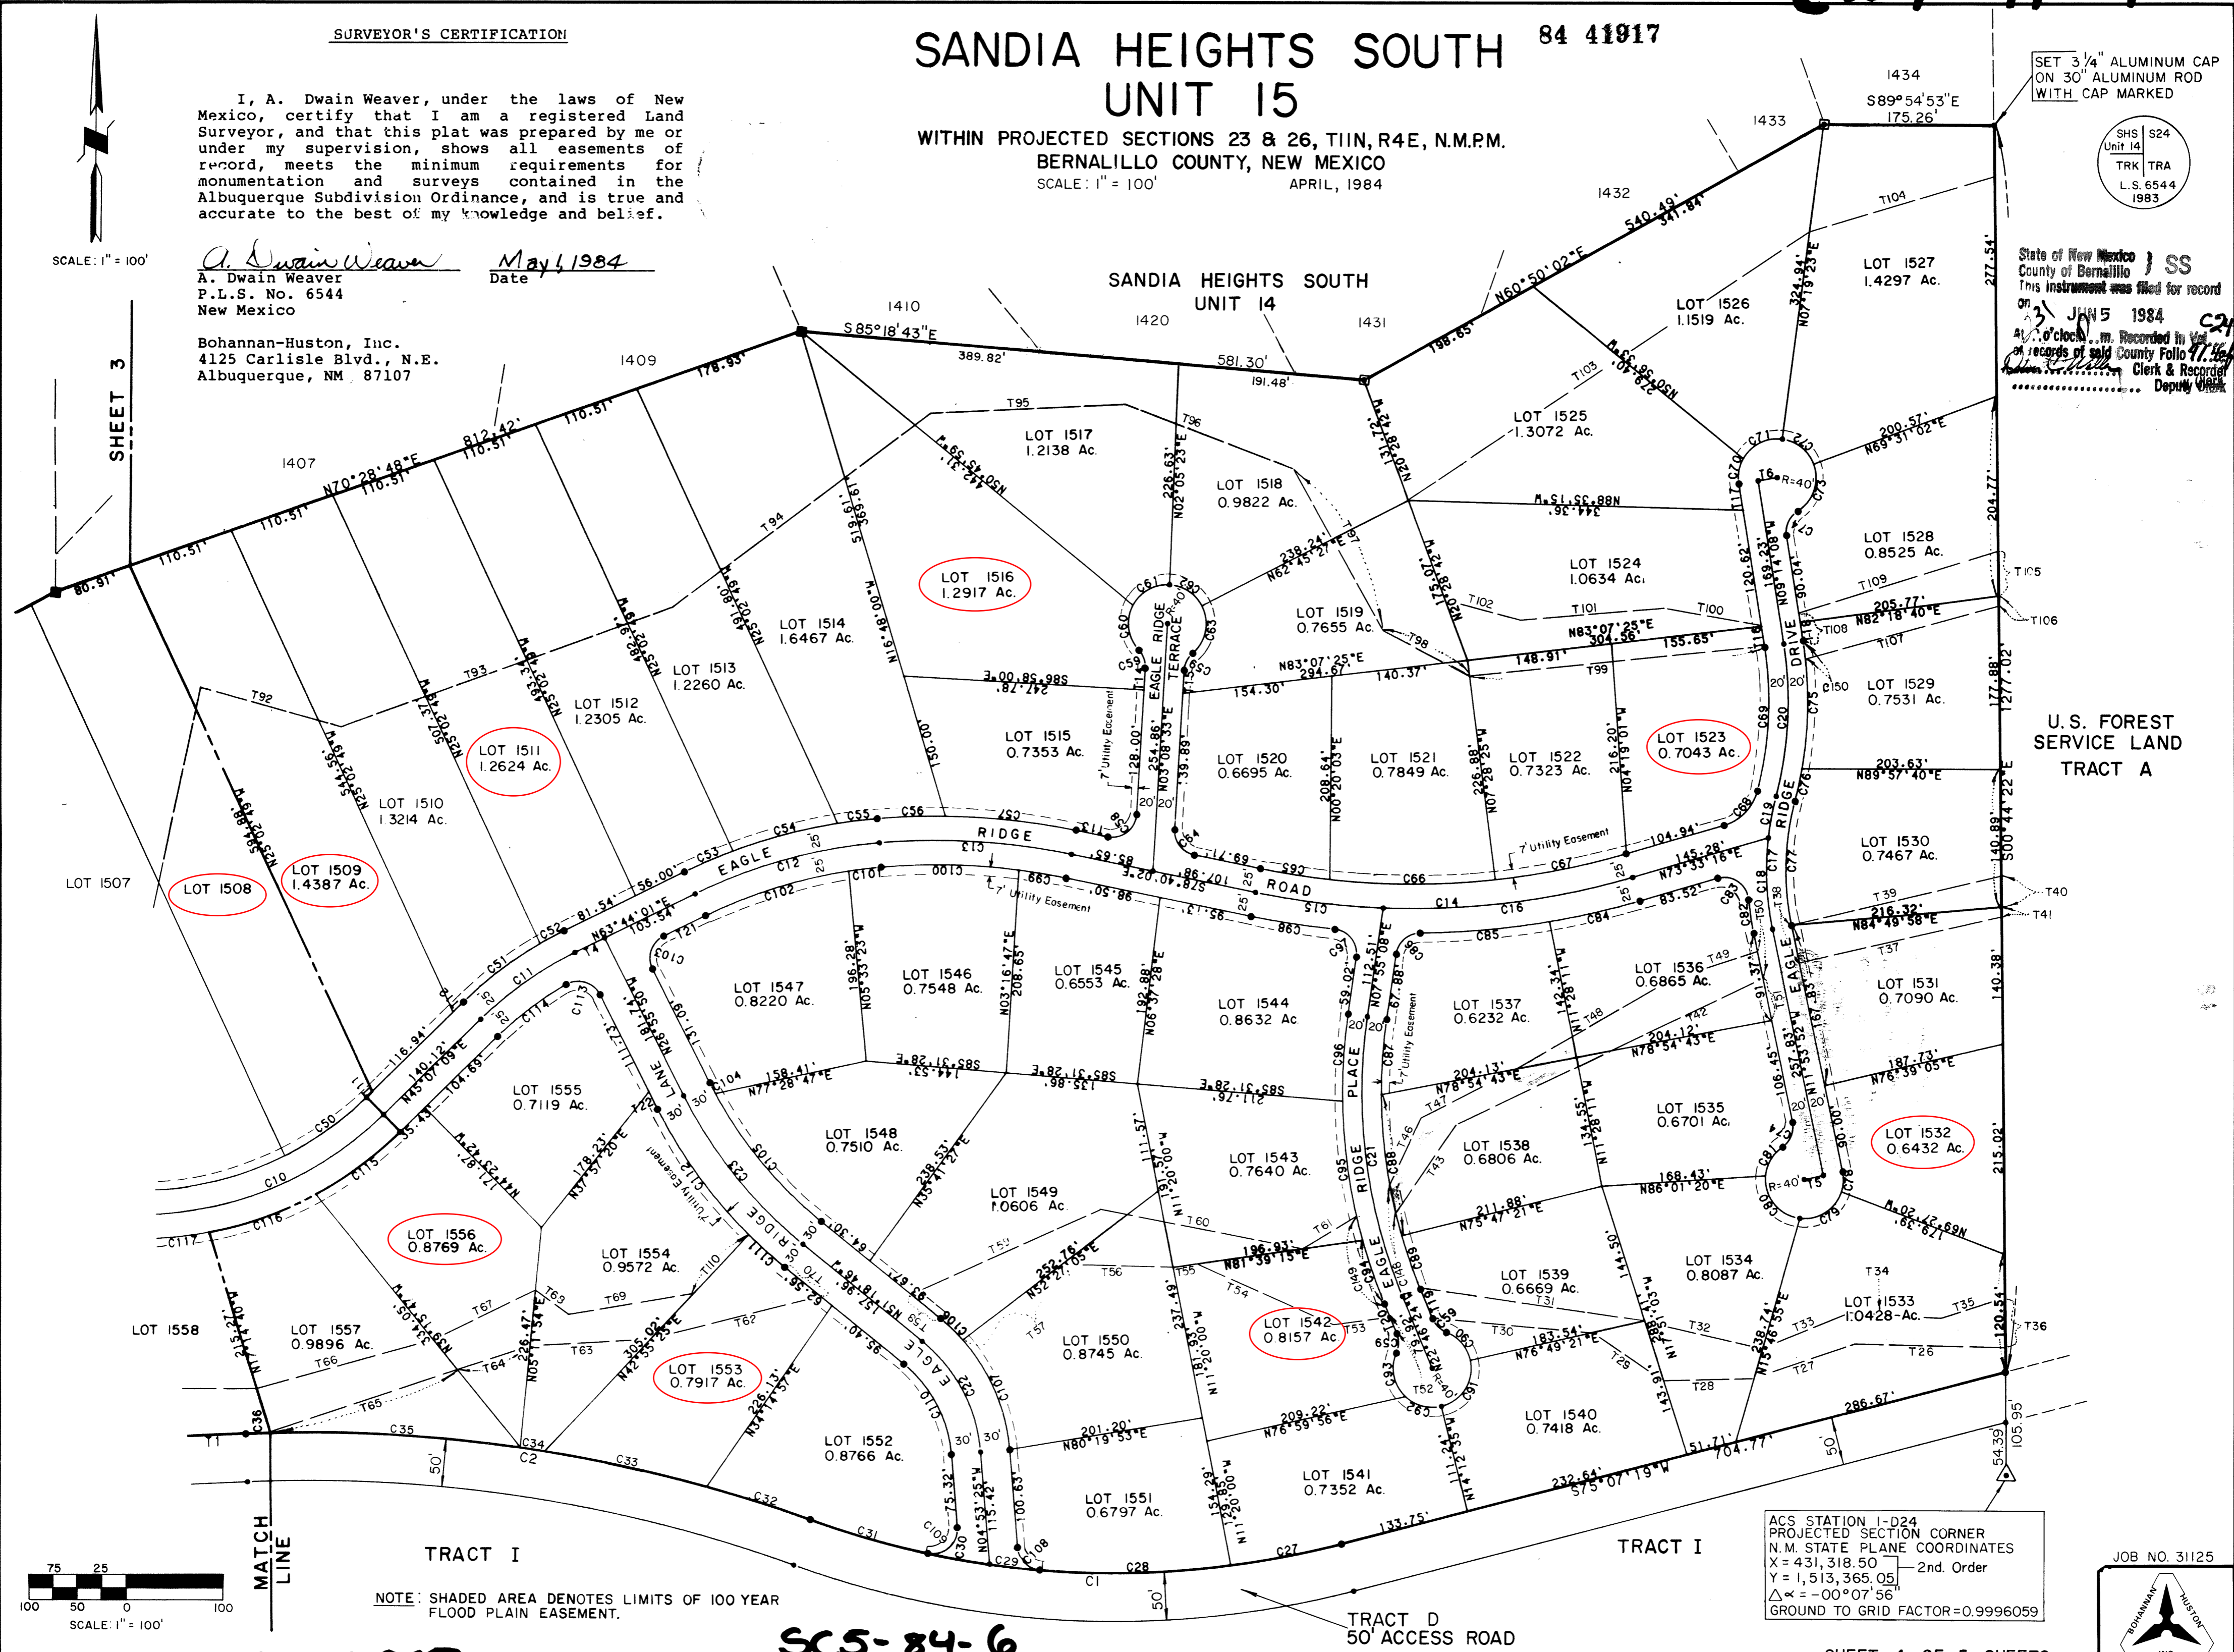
SURVEYOR'S CERTIFICATION

I, A. Dwain Weaver, under the laws of New Mexico, certify that I am a registered Land Surveyor, and that this plat was prepared by me or under my supervision, shows all easements of record, meets the minimum requirements for monumentation and surveys contained in the Albuquerque Subdivision Ordinance, and is true and accurate to the best of my knowledge and belief.

A. Dwain Weaver
A. Dwain Weaver
P.L.S. No. 6544
New Mexico

May 1, 1984
Date

Bohannan-Huston, Inc.
4125 Carlisle Blvd., N.E.
Albuquerque, NM 87107

SCALE: 1" = 100'

SANDIA HEIGHTS SOUTH
UNIT 15
WITHIN PROJECTED SECTIONS 23 & 26, T11N, R4E, N.M.P.M.
BERNALILLO COUNTY, NEW MEXICO
SCALE: 1" = 100'   APRIL, 1984

84 41917

SET 3 1/4" ALUMINUM CAP ON 30" ALUMINUM ROD WITH CAP MARKED

SHS Unit 14 | S24
TRK | TRA
L.S. 6544
1983

State of New Mexico } SS
County of Bernalillo
This instrument was filed for record on JUN 5 1984
at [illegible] o'clock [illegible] m. Recorded in Vol. C24 of records of said County Folio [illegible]
Clerk & Recorder
Deputy Clerk

SANDIA HEIGHTS SOUTH
UNIT 14

SHEET 3

1407 1409 1410 1420 1431 1432 1433 1434

S85°18'43"E 389.82' 581.30' 191.48' S89°54'53"E 175.26' N60°50'02"E 540.49' 341.84' N70°28'48"E 812.42' 110.51' 178.93' 80.91'

LOT 1507
LOT 1508
LOT 1509 1.4387 Ac.
LOT 1510 1.3214 Ac.
LOT 1511 1.2624 Ac.
LOT 1512 1.2305 Ac.
LOT 1513 1.2260 Ac.
LOT 1514 1.6467 Ac.
LOT 1515 0.7353 Ac.
LOT 1516 1.2917 Ac.
LOT 1517 1.2138 Ac.
LOT 1518 0.9822 Ac.
LOT 1519 0.7655 Ac.
LOT 1520 0.6695 Ac.
LOT 1521 0.7849 Ac.
LOT 1522 0.7323 Ac.
LOT 1523 0.7043 Ac.
LOT 1524 1.0634 Ac.
LOT 1525 1.3072 Ac.
LOT 1526 1.1519 Ac.
LOT 1527 1.4297 Ac.
LOT 1528 0.8525 Ac.
LOT 1529 0.7531 Ac.
LOT 1530 0.7467 Ac.
LOT 1531 0.7090 Ac.
LOT 1532 0.6432 Ac.
LOT 1533 1.0428 Ac.
LOT 1534 0.8087 Ac.
LOT 1535 0.6701 Ac.
LOT 1536 0.6865 Ac.
LOT 1537 0.6232 Ac.
LOT 1538 0.6806 Ac.
LOT 1539 0.6669 Ac.
LOT 1540 0.7418 Ac.
LOT 1541 0.7352 Ac.
LOT 1542 0.8157 Ac.
LOT 1543 0.7640 Ac.
LOT 1544 0.8632 Ac.
LOT 1545 0.6553 Ac.
LOT 1546 0.7548 Ac.
LOT 1547 0.8220 Ac.
LOT 1548 0.7510 Ac.
LOT 1549 1.0606 Ac.
LOT 1550 0.8745 Ac.
LOT 1551 0.6797 Ac.
LOT 1552 0.8766 Ac.
LOT 1553 0.7917 Ac.
LOT 1554 0.9572 Ac.
LOT 1555 0.7119 Ac.
LOT 1556 0.8769 Ac.
LOT 1557 0.9896 Ac.
LOT 1558

EAGLE RIDGE ROAD
EAGLE RIDGE TERRACE
EAGLE RIDGE DRIVE
EAGLE RIDGE LANE
EAGLE RIDGE PLACE
7' Utility Easement

U.S. FOREST SERVICE LAND TRACT A

TRACT I
TRACT I
TRACT D 50' ACCESS ROAD

MATCH LINE

NOTE: SHADED AREA DENOTES LIMITS OF 100 YEAR FLOOD PLAIN EASEMENT.

ACS STATION 1-D24
PROJECTED SECTION CORNER
N.M. STATE PLANE COORDINATES
X = 431,318.50
Y = 1,513,365.05 — 2nd. Order
$\Delta\alpha$ = -00°07'56"
GROUND TO GRID FACTOR = 0.9996059

JOB NO. 31125
BOHANNAN HUSTON

75 25
100 50 0 100
SCALE: 1" = 100'

SC5-84-6